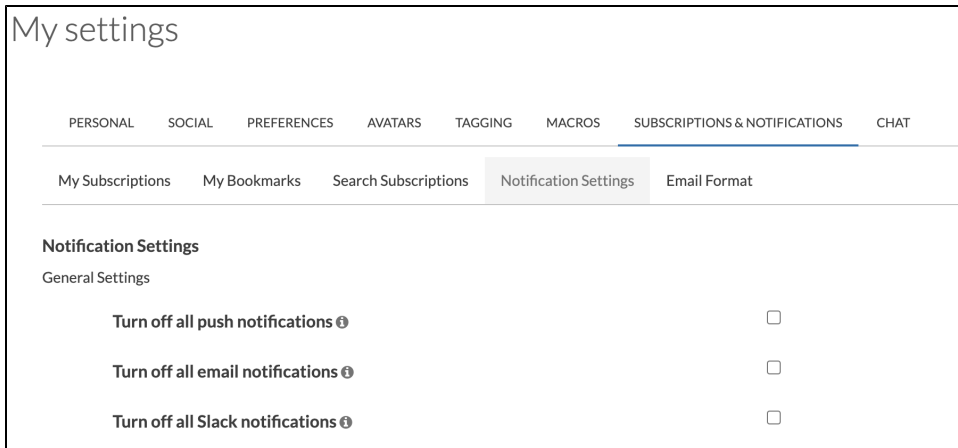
My settings

PERSONAL SOCIAL PREFERENCES AVATARS TAGGING MACROS SUBSCRIPTIONS & NOTIFICATIONS CHAT

My Subscriptions My Bookmarks Search Subscriptions Notification Settings Email Format

Notification Settings

General Settings

Turn off all push notifications

Turn off all email notifications

Turn off all Slack notifications